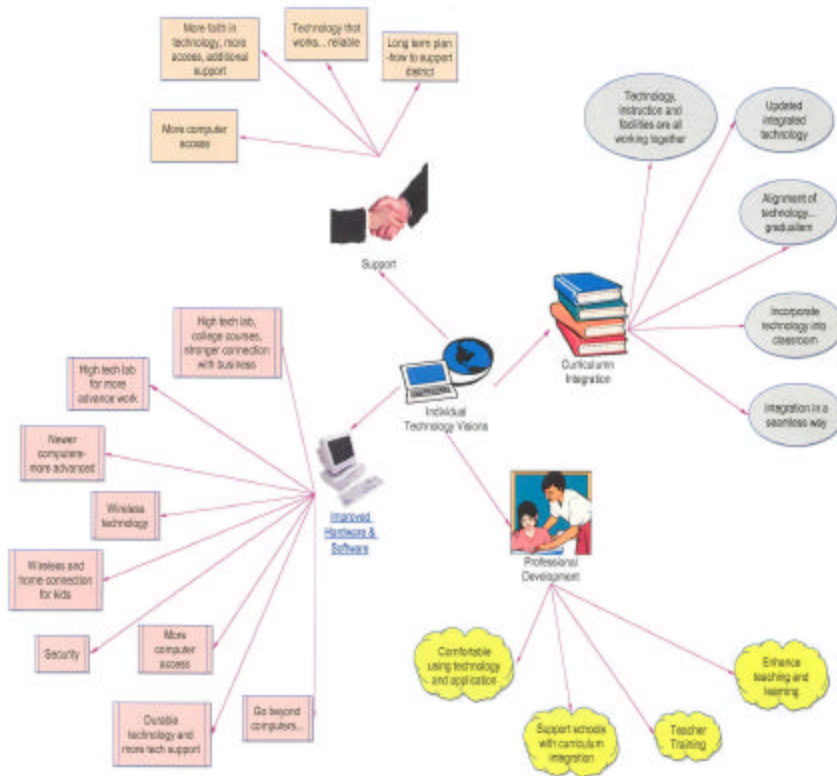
More faith in technology, more access, additional support

Technology that works... reliable

Long term plan -how to support district

More computer access

Support

Technology, instruction and facilities are all working together

Updated integrated technology

Alignment of technology... gradualism

Incorporate technology into classroom

Integration in a seamless way

Curriculum Integration

Individual Technology Visions

High tech lab, college courses, stronger connection with business

High tech lab for more advance work

Newer computers-more advanced

Wireless technology

Wireless and home connection for kids

Security

More computer access

Durable technology and more tech support

Go beyond computers...

Improved Hardware & Software

Professional Development

Comfortable using technology and application

Support schools with curriculum integration

Teacher Training

Enhance teaching and learning